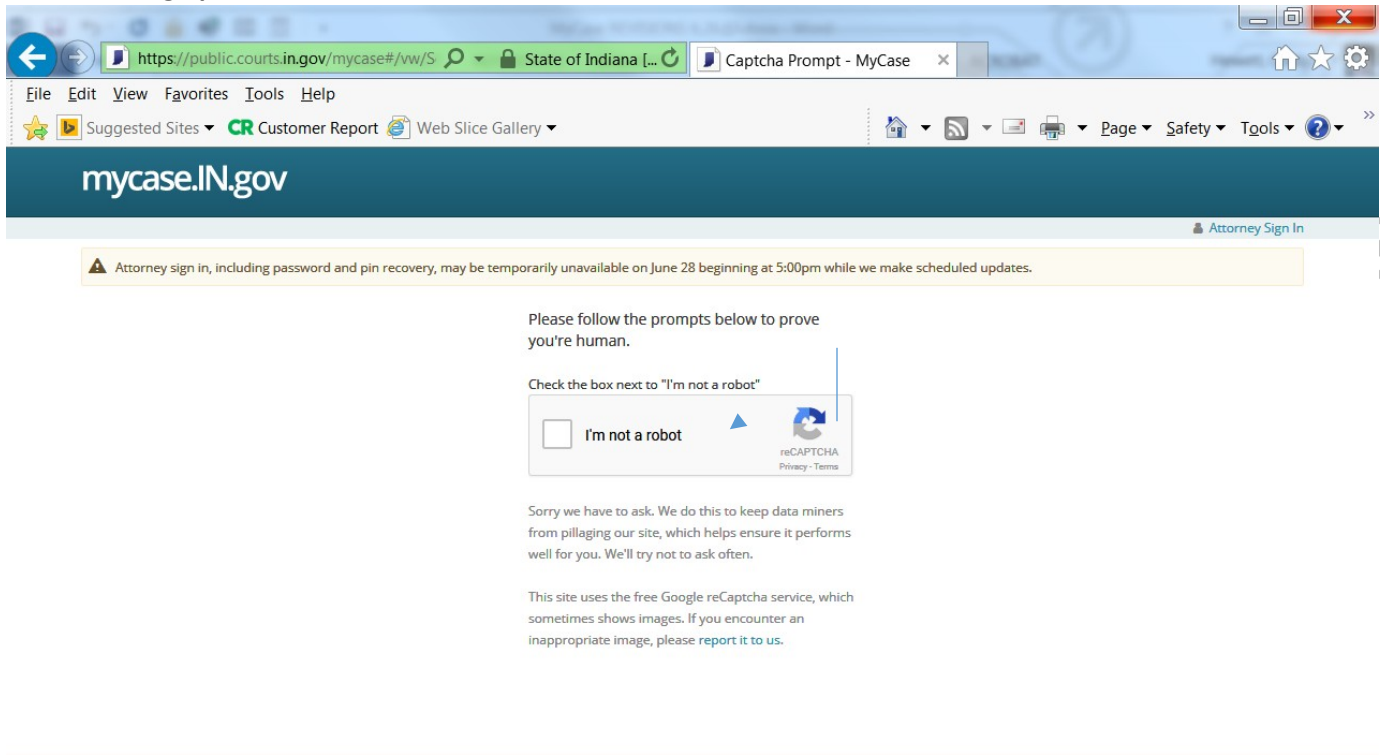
https://public.courts.in.gov/mycase#/vw/S
State of Indiana [...
Captcha Prompt - MyCase

File Edit View Favorites Tools Help

Suggested Sites ▾ CR Customer Report Web Slice Gallery ▾

Page ▾ Safety ▾ Tools ▾

mycase.IN.gov

Attorney Sign In

Attorney sign in, including password and pin recovery, may be temporarily unavailable on June 28 beginning at 5:00pm while we make scheduled updates.

Please follow the prompts below to prove you're human.

Check the box next to "I'm not a robot"

I'm not a robot

reCAPTCHA
Privacy - Terms

Sorry we have to ask. We do this to keep data miners from pillaging our site, which helps ensure it performs well for you. We'll try not to ask often.

This site uses the free Google reCaptcha service, which sometimes shows images. If you encounter an inappropriate image, please report it to us.